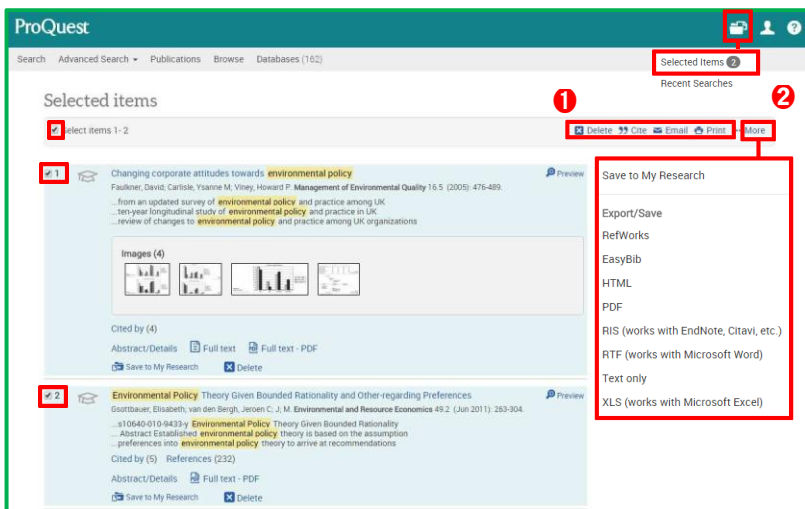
ProQuest

Search Advanced Search Publications Browse Databases (162)

Selected Items 2
Recent Searches

Selected items

❶ ❷

Select items 1 - 2

Delete Cite Email Print More

1 Changing corporate attitudes towards environmental policy
Preview
Faulkner, David; Carlisle, Ysanne M; Viney, Howard P. Management of Environmental Quality 16.5 (2005): 476-489.
...from an updated survey of environmental policy and practice among UK
...ten-year longitudinal study of environmental policy and practice in UK
...review of changes to environmental policy and practice among UK organizations

Images (4)

Cited by (4)
Abstract/Details Full text Full text - PDF
Save to My Research Delete

2 Environmental Policy Theory Given Bounded Rationality and Other-regarding Preferences
Preview
Gsottbauer, Elisabeth; van den Bergh, Jeroen C; J; M. Environmental and Resource Economics 49.2 (Jun 2011): 263-304.
...s10640-010-9433-y Environmental Policy Theory Given Bounded Rationality
... Abstract Established environmental policy theory is based on the assumption
...preferences into environmental policy theory to arrive at recommendations
Cited by (5) References (232)
Abstract/Details Full text - PDF
Save to My Research Delete

Save to My Research
Export/Save
RefWorks
EasyBib
HTML
PDF
RIS (works with EndNote, Citavi, etc.)
RTF (works with Microsoft Word)
Text only
XLS (works with Microsoft Excel)